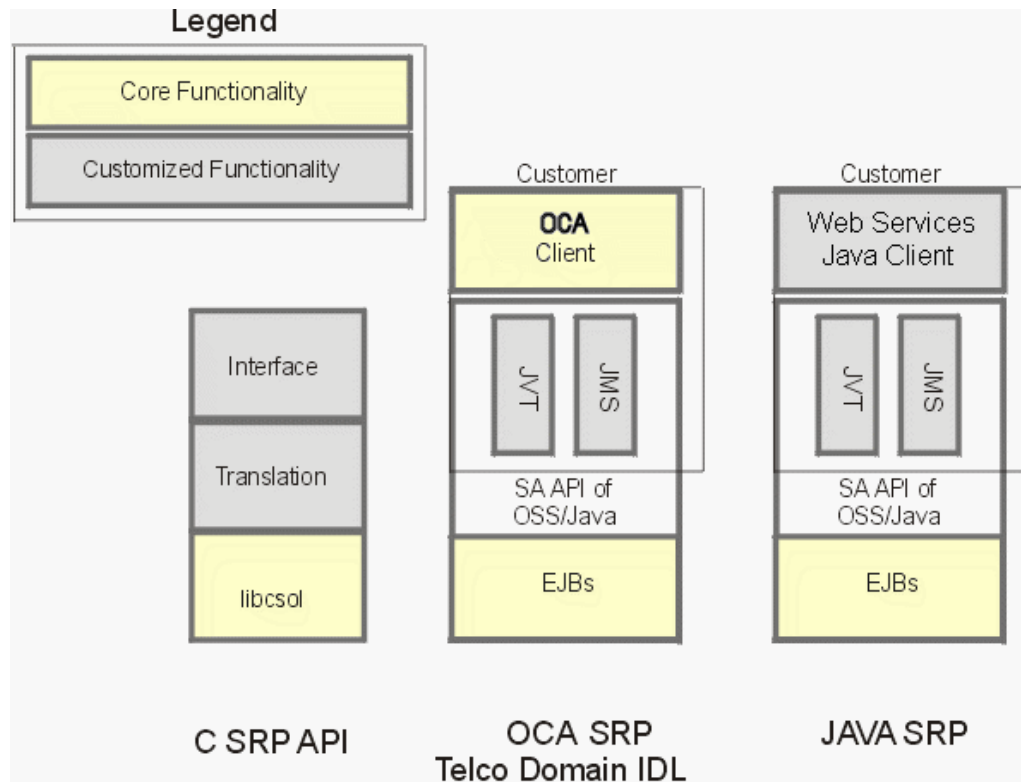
Legend

Core Functionality

Customized Functionality

Interface

Translation

libcsol

C SRP API

Customer

OCA
Client

JVT

JMS

SA API of
OSS/Java

EJBs

OCA SRP
Telco Domain IDL

Customer

Web Services
Java Client

JVT

JMS

SA API of
OSS/Java

EJBs

JAVA SRP